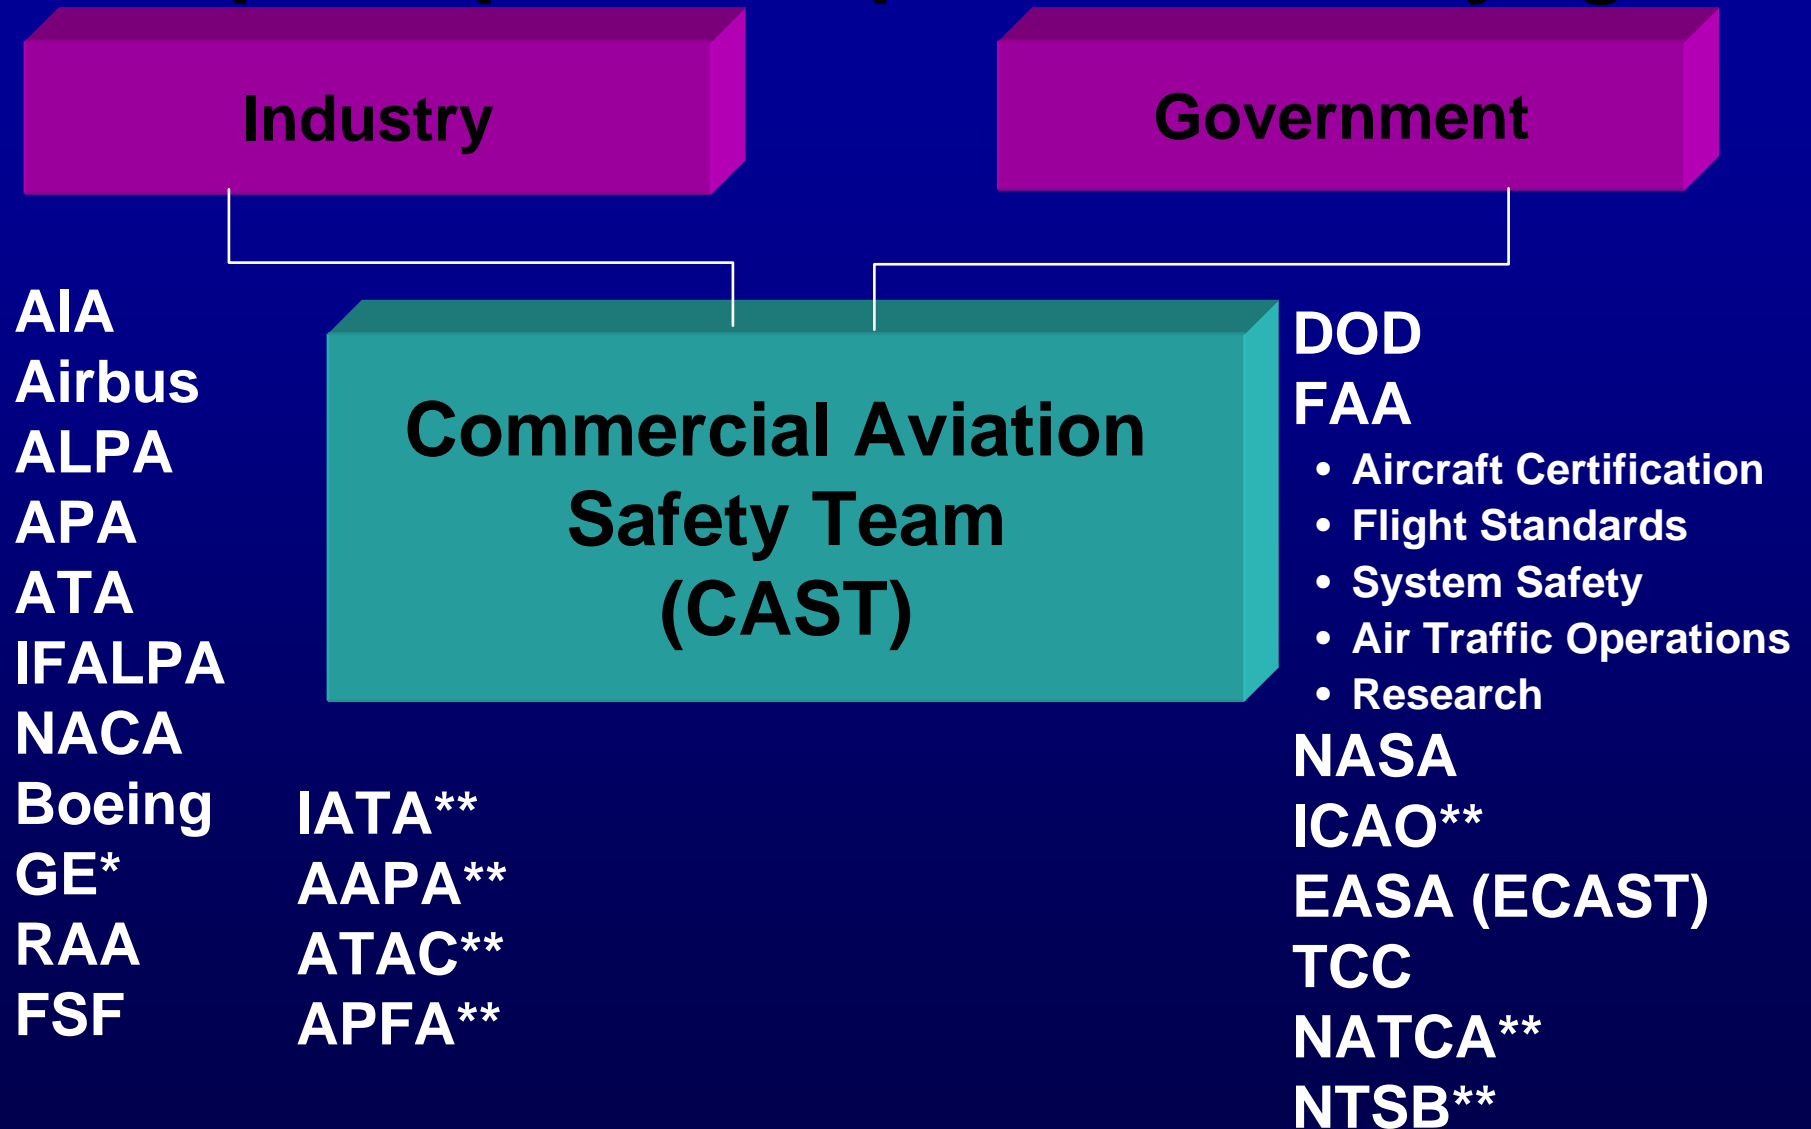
Industry

Government

Commercial Aviation Safety Team (CAST)

AIA
Airbus
ALPA
APA
ATA
IFALPA
NACA
Boeing
GE*
RAA
FSF

IATA**
AAPA**
ATAC**
APFA**

DOD
FAA
• Aircraft Certification
• Flight Standards
• System Safety
• Air Traffic Operations
• Research
NASA
ICAO**
EASA (ECAST)
TCC
NATCA**
NTSB**